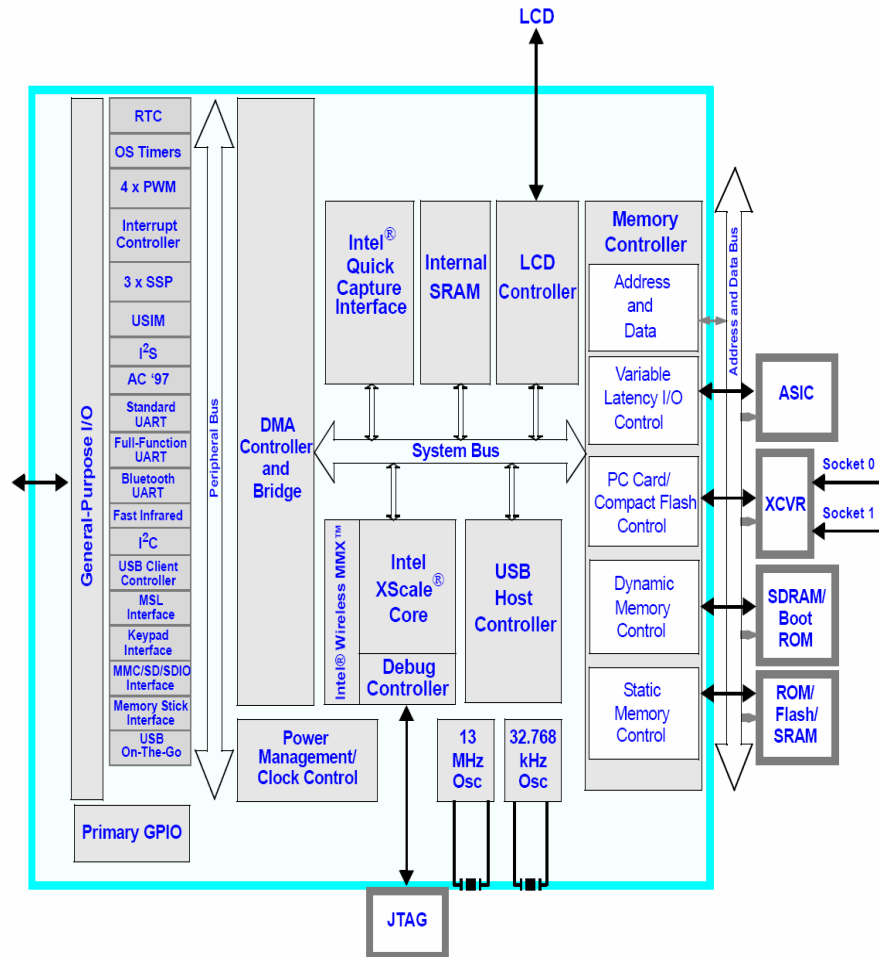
LCD

General-Purpose I/O

RTC
OS Timers
4 x PWM
Interrupt Controller
3 x SSP
USIM
I$^2$S
AC '97
Standard UART
Full-Function UART
Bluetooth UART
Fast Infrared
I$^2$C
USB Client Controller
MSL Interface
Keypad Interface
MMC/SD/SDIO Interface
Memory Stick Interface
USB On-The-Go

Peripheral Bus

DMA Controller and Bridge

Intel® Quick Capture Interface
Internal SRAM
LCD Controller

System Bus

Intel® Wireless MMX™
Intel XScale® Core
Debug Controller
USB Host Controller

Memory Controller
Address and Data
Variable Latency I/O Control
PC Card/ Compact Flash Control
Dynamic Memory Control
Static Memory Control

Address and Data Bus

ASIC
Socket 0
XCVR
Socket 1
SDRAM/ Boot ROM
ROM/ Flash/ SRAM

Primary GPIO
Power Management/ Clock Control
13 MHz Osc
32.768 kHz Osc

JTAG